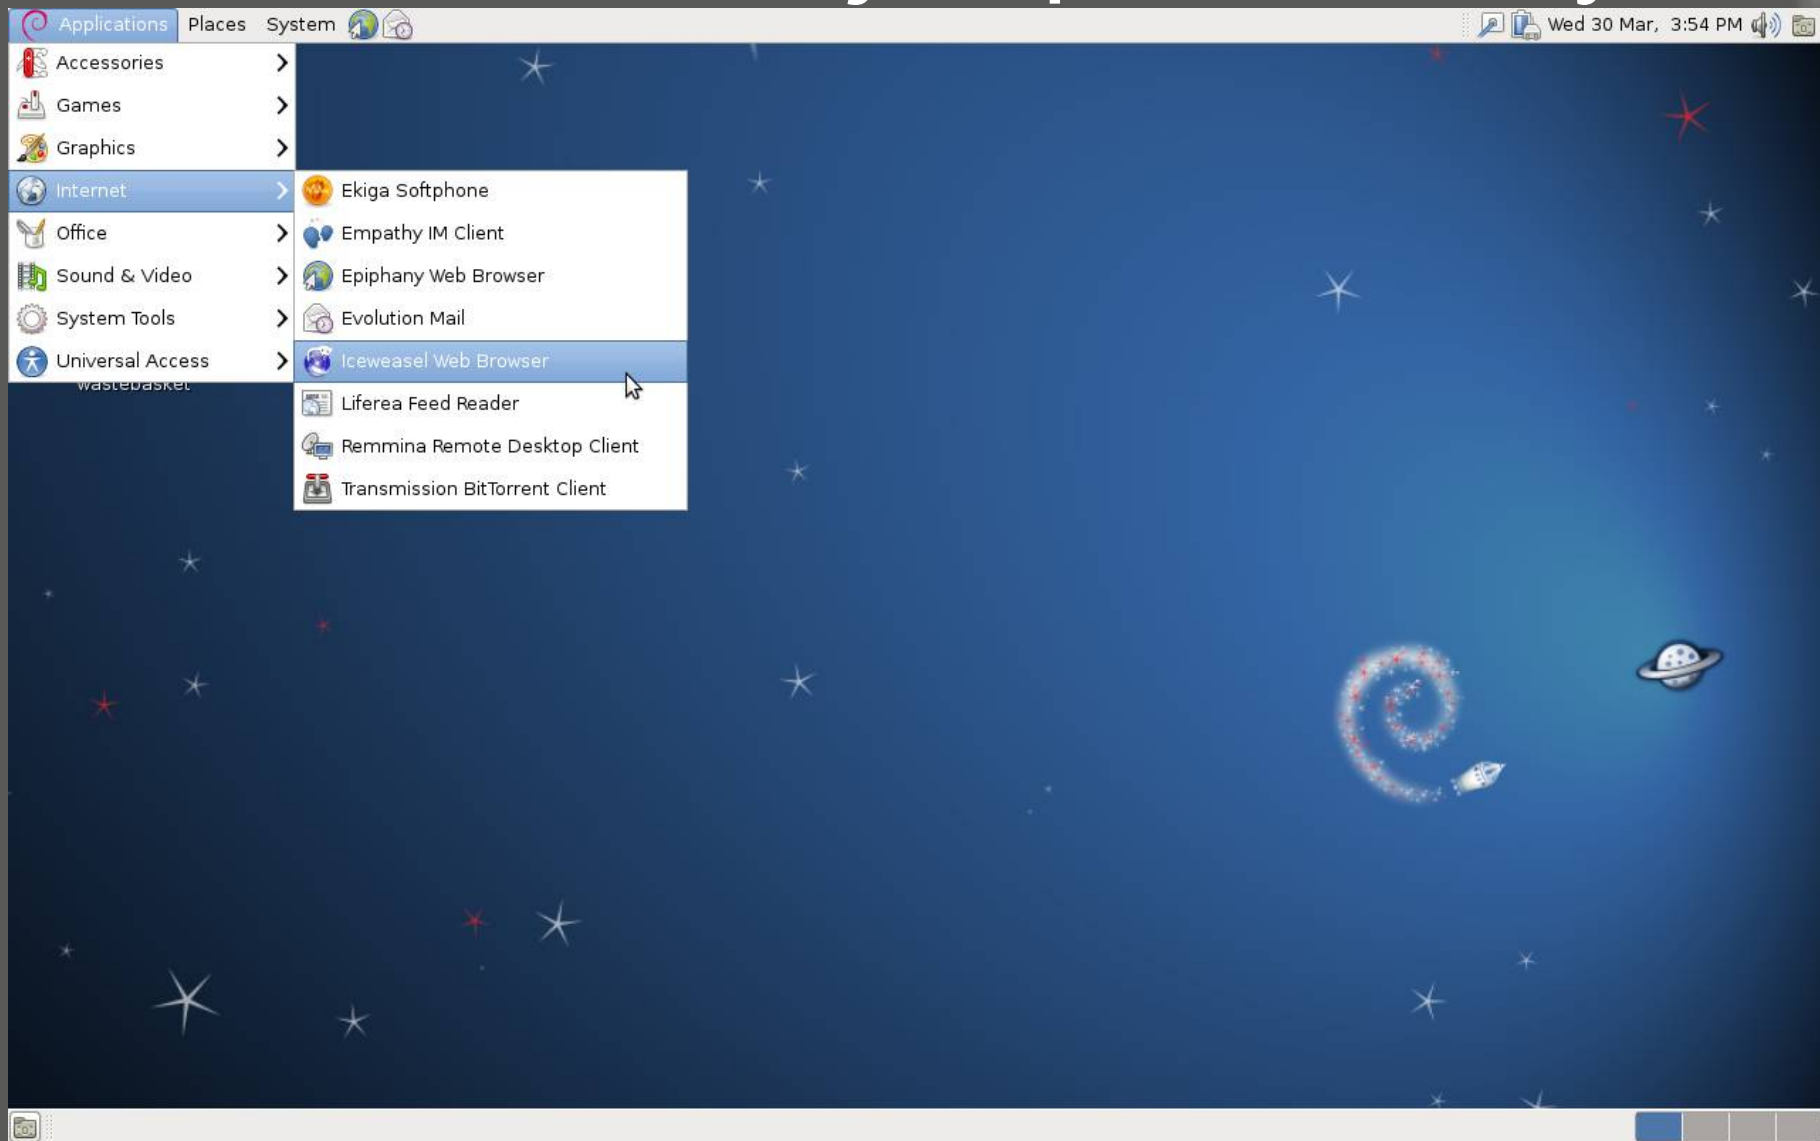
Applications Places System

Wed 30 Mar, 3:54 PM

Accessories
Games
Graphics
Internet
Office
Sound & Video
System Tools
Universal Access

Ekiga Softphone
Empathy IM Client
Epiphany Web Browser
Evolution Mail
Iceweasel Web Browser
Liferea Feed Reader
Remmina Remote Desktop Client
Transmission BitTorrent Client

Wastebasket